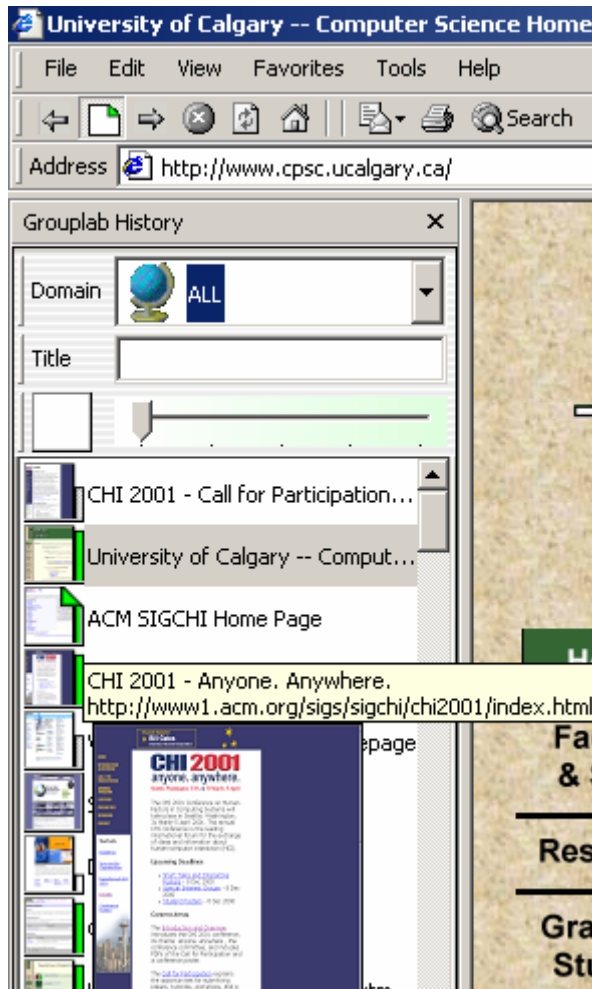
University of Calgary -- Computer Science Home

File Edit View Favorites Tools Help

Search

Address http://www.cpsc.ucalgary.ca/

Grouplab History ×

Domain ALL

Title

CHI 2001 - Call for Participation...

University of Calgary -- Comput...

ACM SIGCHI Home Page

CHI 2001 - Anyone. Anywhere.
http://www1.acm.org/sigs/sigchi/chi2001/index.html

epage

CHI 2001
anyone. anywhere.

H

Fa
& S

Res

Gra
Stu